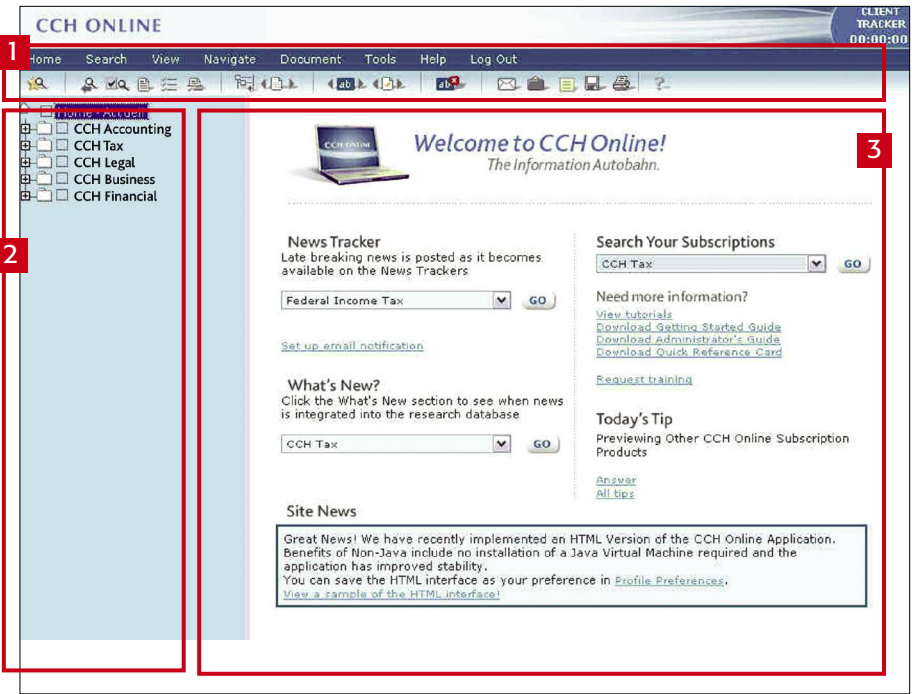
CCH ONLINE

CLIENT TRACKER 00:00:00

1

Home Search View Navigate Document Tools Help Log Out

ab ab

2

Home - Account

CCH Accounting
CCH Tax
CCH Legal
CCH Business
CCH Financial

3

CCH ONLINE

Welcome to CCH Online!
The Information Autobahn.

News Tracker
Late breaking news is posted as it becomes available on the News Trackers

Federal Income Tax GO

Set up email notification

What's New?
Click the What's New section to see when news is integrated into the research database

CCH Tax GO

Search Your Subscriptions

CCH Tax GO

Need more information?
View tutorials
Download Getting Started Guide
Download Administrator's Guide
Download Quick Reference Card

Request training

Today's Tip
Previewing Other CCH Online Subscription Products

Answer
All tips

Site News

Great News! We have recently implemented an HTML Version of the CCH Online Application. Benefits of Non-Java include no installation of a Java Virtual Machine required and the application has improved stability.
You can save the HTML interface as your preference in Profile Preferences.
View a sample of the HTML interface!